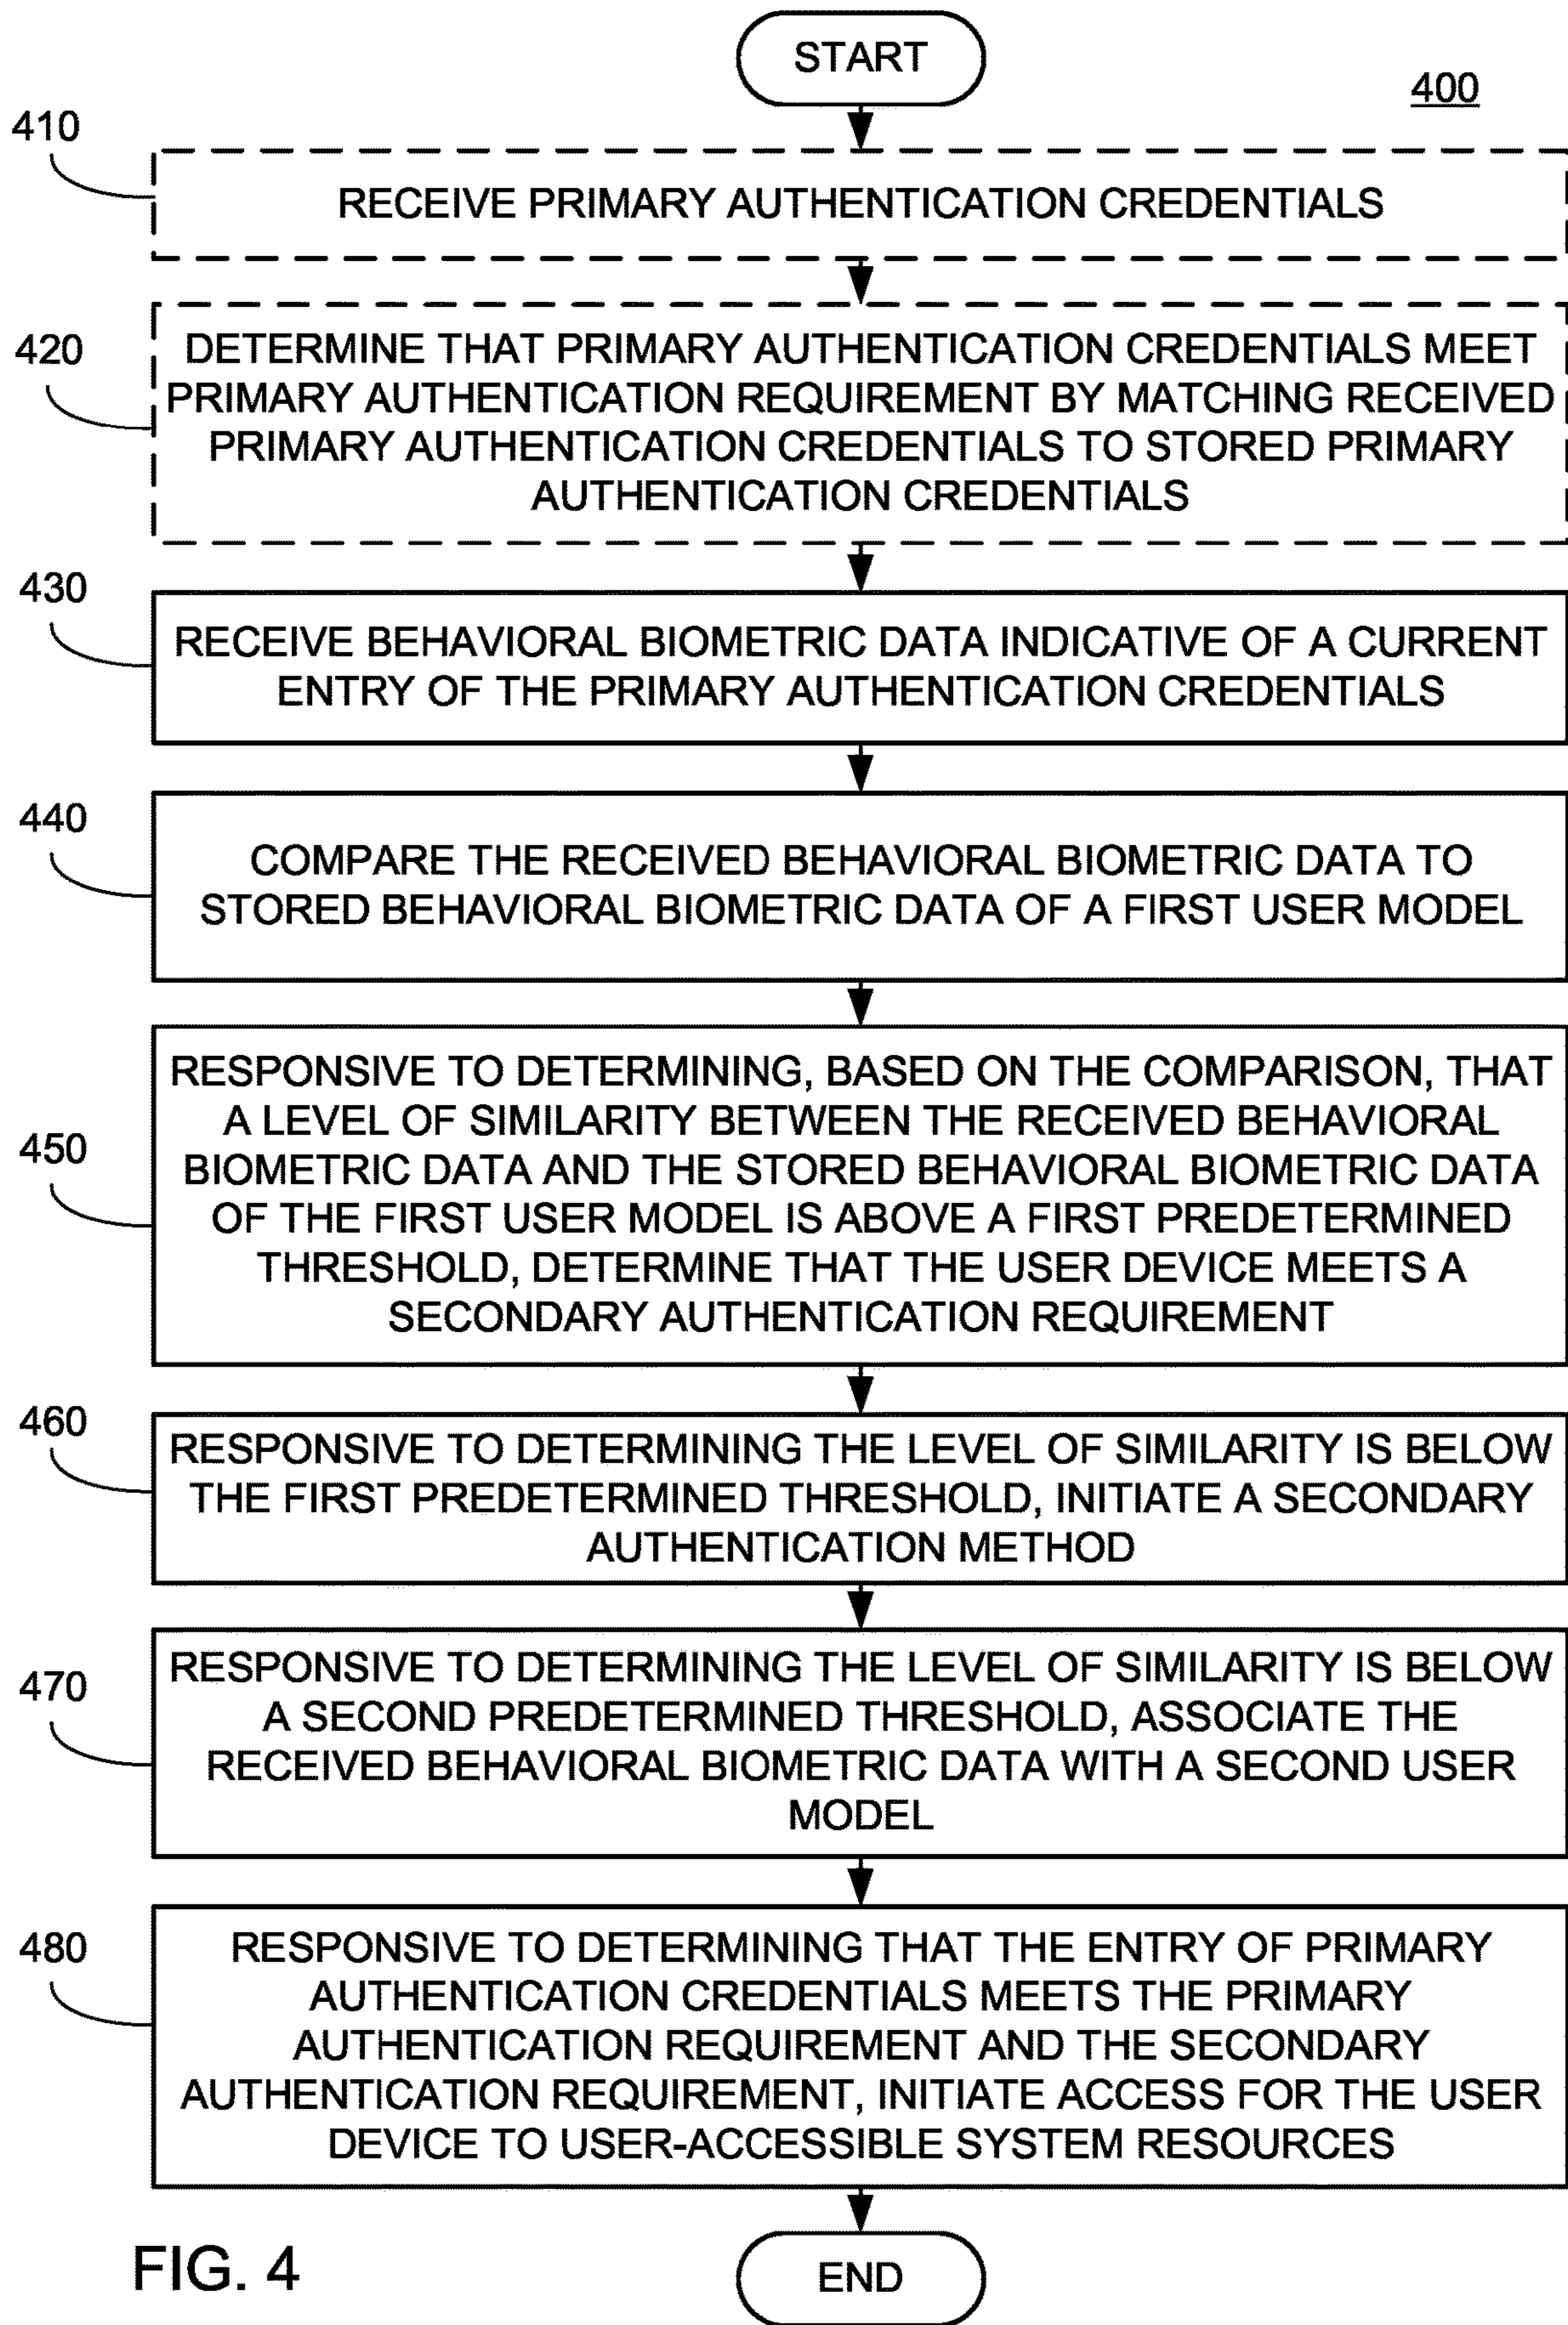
START

400

410

RECEIVE PRIMARY AUTHENTICATION CREDENTIALS

420

DETERMINE THAT PRIMARY AUTHENTICATION CREDENTIALS MEET PRIMARY AUTHENTICATION REQUIREMENT BY MATCHING RECEIVED PRIMARY AUTHENTICATION CREDENTIALS TO STORED PRIMARY AUTHENTICATION CREDENTIALS

430

RECEIVE BEHAVIORAL BIOMETRIC DATA INDICATIVE OF A CURRENT ENTRY OF THE PRIMARY AUTHENTICATION CREDENTIALS

440

COMPARE THE RECEIVED BEHAVIORAL BIOMETRIC DATA TO STORED BEHAVIORAL BIOMETRIC DATA OF A FIRST USER MODEL

450

RESPONSIVE TO DETERMINING, BASED ON THE COMPARISON, THAT A LEVEL OF SIMILARITY BETWEEN THE RECEIVED BEHAVIORAL BIOMETRIC DATA AND THE STORED BEHAVIORAL BIOMETRIC DATA OF THE FIRST USER MODEL IS ABOVE A FIRST PREDETERMINED THRESHOLD, DETERMINE THAT THE USER DEVICE MEETS A SECONDARY AUTHENTICATION REQUIREMENT

460

RESPONSIVE TO DETERMINING THE LEVEL OF SIMILARITY IS BELOW THE FIRST PREDETERMINED THRESHOLD, INITIATE A SECONDARY AUTHENTICATION METHOD

470

RESPONSIVE TO DETERMINING THE LEVEL OF SIMILARITY IS BELOW A SECOND PREDETERMINED THRESHOLD, ASSOCIATE THE RECEIVED BEHAVIORAL BIOMETRIC DATA WITH A SECOND USER MODEL

480

RESPONSIVE TO DETERMINING THAT THE ENTRY OF PRIMARY AUTHENTICATION CREDENTIALS MEETS THE PRIMARY AUTHENTICATION REQUIREMENT AND THE SECONDARY AUTHENTICATION REQUIREMENT, INITIATE ACCESS FOR THE USER DEVICE TO USER-ACCESSIBLE SYSTEM RESOURCES

FIG. 4

END